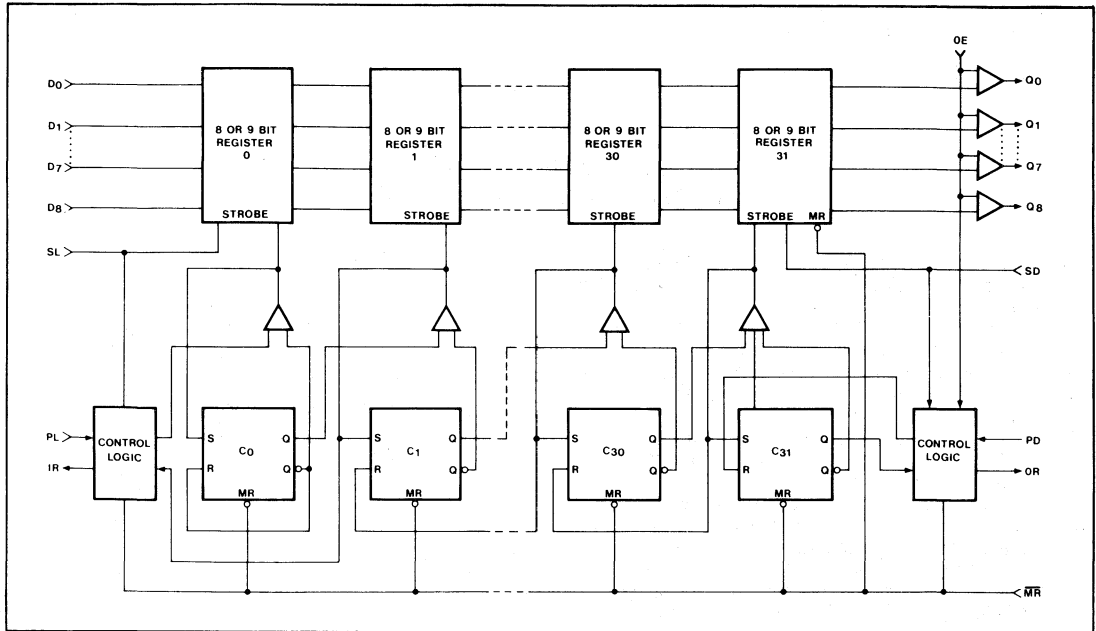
OE

D0
D1
D7
D8
SL

8 OR 9 BIT REGISTER 0
STROBE

8 OR 9 BIT REGISTER 1
STROBE

8 OR 9 BIT REGISTER 30
STROBE

8 OR 9 BIT REGISTER 31
STROBE MR

Q0
Q1
Q7
Q8

SD

PL
IR
CONTROL LOGIC

S C0 Q
R Q
MR

S C1 Q
R Q
MR

S C30 Q
R Q
MR

S C31 Q
R Q
MR

CONTROL LOGIC
PD
OR

$\overline{MR}$